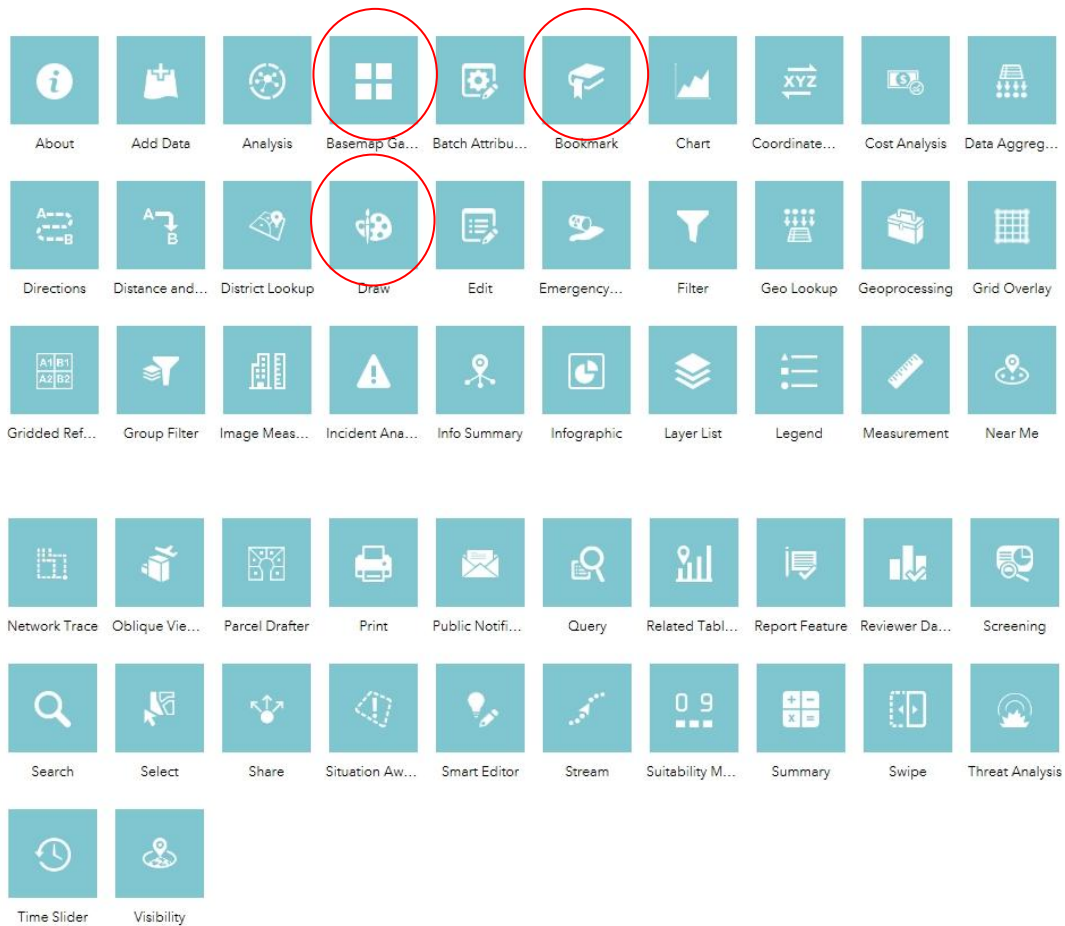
About
Add Data
Analysis
Basemap Ga...
Batch Attribu...
Bookmark
Chart
XYZ
Coordinate...
Cost Analysis
Data Aggreg...

A
B
Directions
A
B
Distance and...
District Lookup
Draw
Edit
Emergency...
Filter
Geo Lookup
Geoprocessing
Grid Overlay

A1 B1
A2 B2
Gridded Ref...
Group Filter
Image Meas...
Incident Ana...
Info Summary
Infographic
Layer List
Legend
Measurement
Near Me

Network Trace
Oblique Vie...
Parcel Drafter
Print
Public Notifi...
Query
Related Tabl...
Report Feature
Reviewer Da...
Screening

Search
Select
Share
Situation Aw...
Smart Editor
Stream
0 9
Suitability M...
+ -
x =
Summary
Swipe
Threat Analysis

Time Slider
Visibility